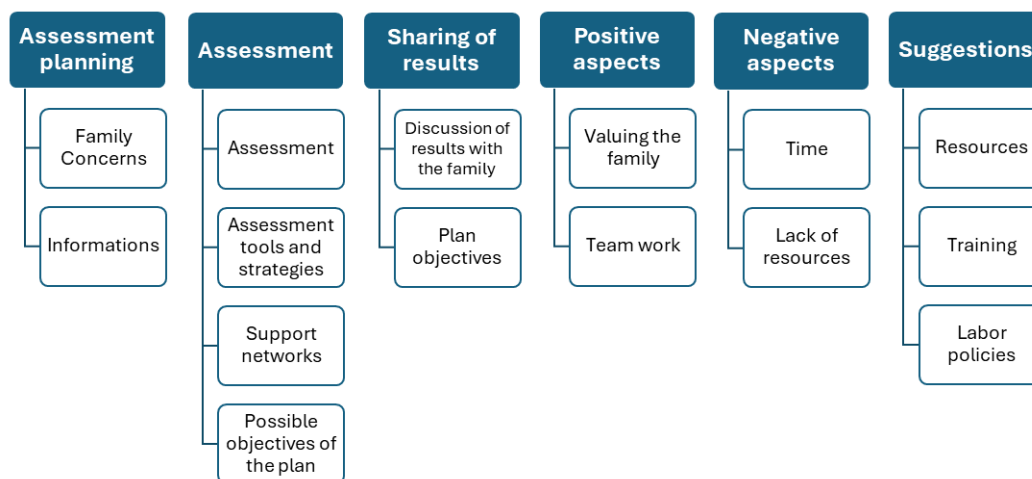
Assessment planning

Family Concerns

Informations

Assessment

Assessment

Assessment tools and strategies

Support networks

Possible objectives of the plan

Sharing of results

Discussion of results with the family

Plan objectives

Positive aspects

Valuing the family

Team work

Negative aspects

Time

Lack of resources

Suggestions

Resources

Training

Labor policies